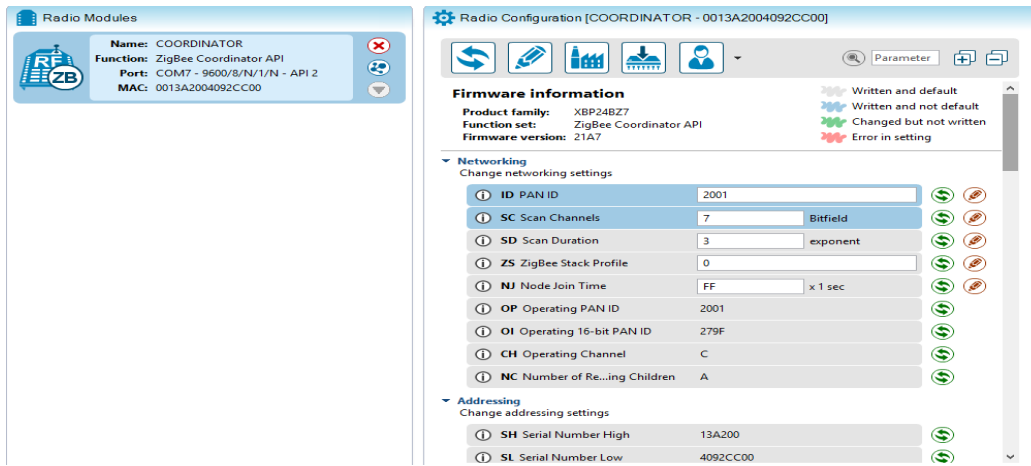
Radio Modules

RF ZB
Name: COORDINATOR
Function: ZigBee Coordinator API
Port: COM7 - 9600/8/N/1/N - API 2
MAC: 0013A2004092CC00

Radio Configuration [COORDINATOR - 0013A2004092CC00]

Parameter

Firmware information
Product family: XBP24BZ7
Function set: ZigBee Coordinator API
Firmware version: 21A7

Written and default
Written and not default
Changed but not written
Error in setting

Networking
Change networking settings

| | | |
|---|---|---|
| ID PAN ID | 2001 | |
| SC Scan Channels | 7 | Bitfield |
| SD Scan Duration | 3 | exponent |
| ZS ZigBee Stack Profile | 0 | |
| NJ Node Join Time | FF | x 1 sec |
| OP Operating PAN ID | 2001 | |
| OI Operating 16-bit PAN ID | 279F | |
| CH Operating Channel | C | |
| NC Number of Re...ing Children | A | |

Addressing
Change addressing settings

| | |
|---|---|
| SH Serial Number High | 13A200 |
| SL Serial Number Low | 4092CC00 |